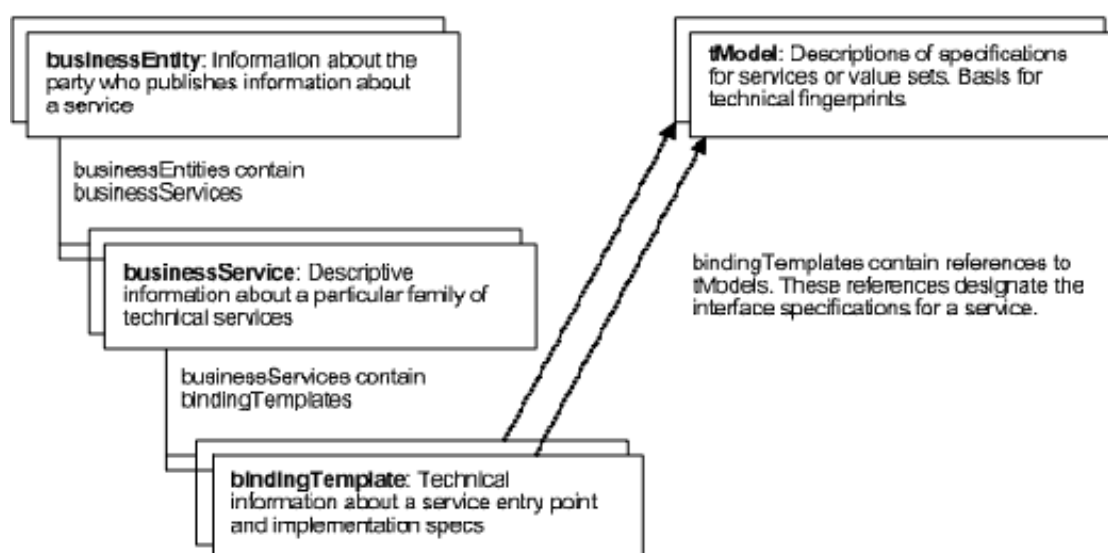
**businessEntity**: Information about the party who publishes information about a service

businessEntities contain businessServices

**businessService**: Descriptive information about a particular family of technical services

businessServices contain bindingTemplates

**bindingTemplate**: Technical information about a service entry point and implementation specs

**tModel**: Descriptions of specifications for services or value sets. Basis for technical fingerprints

bindingTemplates contain references to tModels. These references designate the interface specifications for a service.